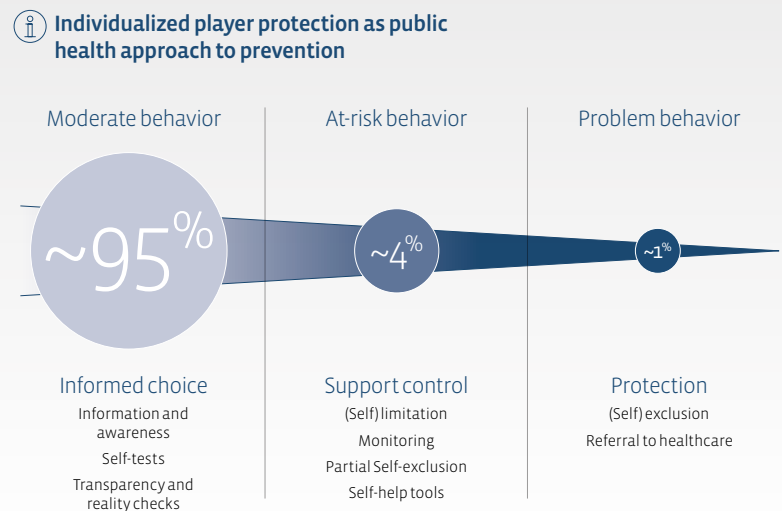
Individualized player protection as public health approach to prevention

Moderate behavior

~95%

Informed choice

Information and awareness

Self-tests

Transparency and reality checks

At-risk behavior

~4%

Support control

(Self) limitation

Monitoring

Partial Self-exclusion

Self-help tools

Problem behavior

~1%

Protection

(Self) exclusion

Referral to healthcare